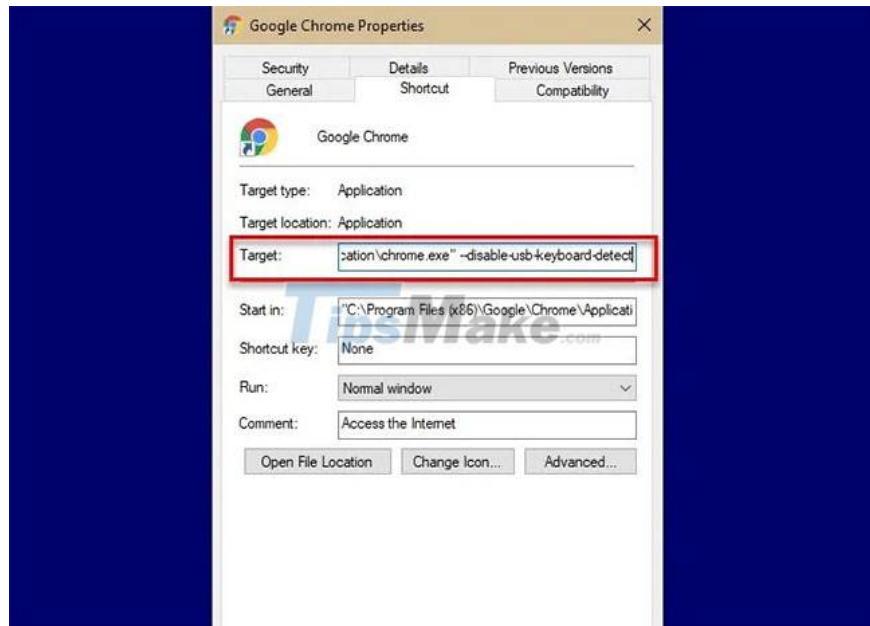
Google Chrome Properties

Security
Details
Previous Versions
General
Shortcut
Compatibility

Google Chrome

Target type: Application

Target location: Application

Target: cation\chrome.exe" --disable-usb-keyboard-detect

Start in: "C:\Program Files (x86)\Google\Chrome\Applicati

TipsMake.com

Shortcut key: None

Run: Normal window

Comment: Access the Internet

Open File Location
Change Icon...
Advanced...